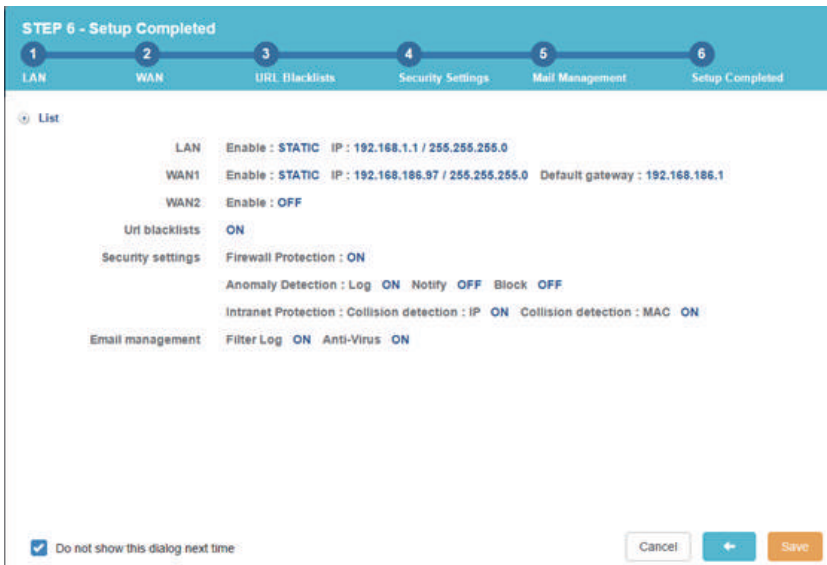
STEP 6 - Setup Completed

1 LAN
2 WAN
3 URL Blacklists
4 Security Settings
5 Mail Management
6 Setup Completed

List

| | |
|---|---|
| LAN | Enable : STATIC IP : 192.168.1.1 / 255.255.255.0 |
| WAN1 | Enable : STATIC IP : 192.168.186.97 / 255.255.255.0 Default gateway : 192.168.186.1 |
| WAN2 | Enable : OFF |
| Url blacklists | ON |
| Security settings | Firewall Protection : ON |
| | Anomaly Detection : Log ON Notify OFF Block OFF |
| | Intranet Protection : Collision detection : IP ON Collision detection : MAC ON |
| Email management | Filter Log ON Anti-Virus ON |

Do not show this dialog next time

Cancel
Save